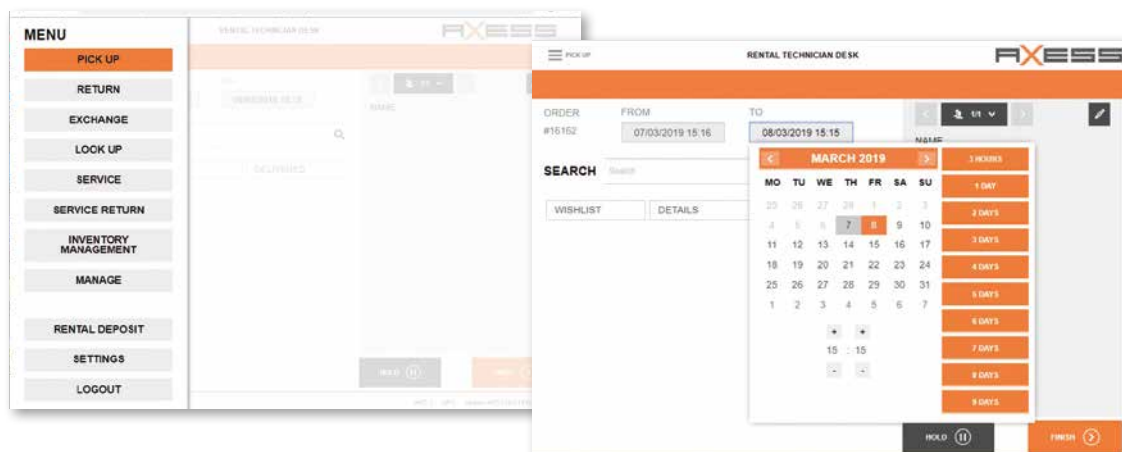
MENU
PICK UP
RETURN
EXCHANGE
LOOK UP
SERVICE
SERVICE RETURN
INVENTORY MANAGEMENT
MANAGE
RENTAL DEPOSIT
SETTINGS
LOGOUT

RENTAL TECHNICIAN DESK
AXESS

PICK UP
RENTAL TECHNICIAN DESK
AXESS

ORDER
#16162
FROM
07/03/2019 15:16
TO
08/03/2019 15:15

1/1
NAME

SEARCH
Search

WISHLIST
DETAILS

MARCH 2019

| MO | TU | WE | TH | FR | SA | SU |
|---|---|---|---|---|---|---|
| 25 | 26 | 27 | 28 | 1 | 2 | 3 |
| 4 | 5 | 6 | 7 | 8 | 9 | 10 |
| 11 | 12 | 13 | 14 | 15 | 16 | 17 |
| 18 | 19 | 20 | 21 | 22 | 23 | 24 |
| 25 | 26 | 27 | 28 | 29 | 30 | 31 |
| 1 | 2 | 3 | 4 | 5 | 6 | 7 |

+ +
15 : 15
- -

3 HOURS
1 DAY
2 DAYS
3 DAYS
4 DAYS
5 DAYS
6 DAYS
7 DAYS
8 DAYS
9 DAYS

HOLD
FINISH